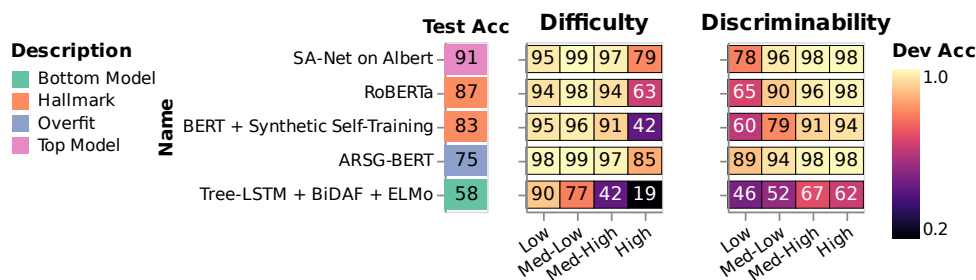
Description
Bottom Model
Hallmark
Overfit
Top Model

Test Acc

Difficulty

Discriminability

Dev Acc
1.0
0.2

Name

| Name | Test Acc | Difficulty Low | Difficulty Med-Low | Difficulty Med-High | Difficulty High | Discriminability Low | Discriminability Med-Low | Discriminability Med-High | Discriminability High |
|---|---|---|---|---|---|---|---|---|---|
| SA-Net on Albert | 91 | 95 | 99 | 97 | 79 | 78 | 96 | 98 | 98 |
| RoBERTa | 87 | 94 | 98 | 94 | 63 | 65 | 90 | 96 | 98 |
| BERT + Synthetic Self-Training | 83 | 95 | 96 | 91 | 42 | 60 | 79 | 91 | 94 |
| ARSG-BERT | 75 | 98 | 99 | 97 | 85 | 89 | 94 | 98 | 98 |
| Tree-LSTM + BiDAF + ELMo | 58 | 90 | 77 | 42 | 19 | 46 | 52 | 67 | 62 |

Low Med-Low Med-High High

Low Med-Low Med-High High